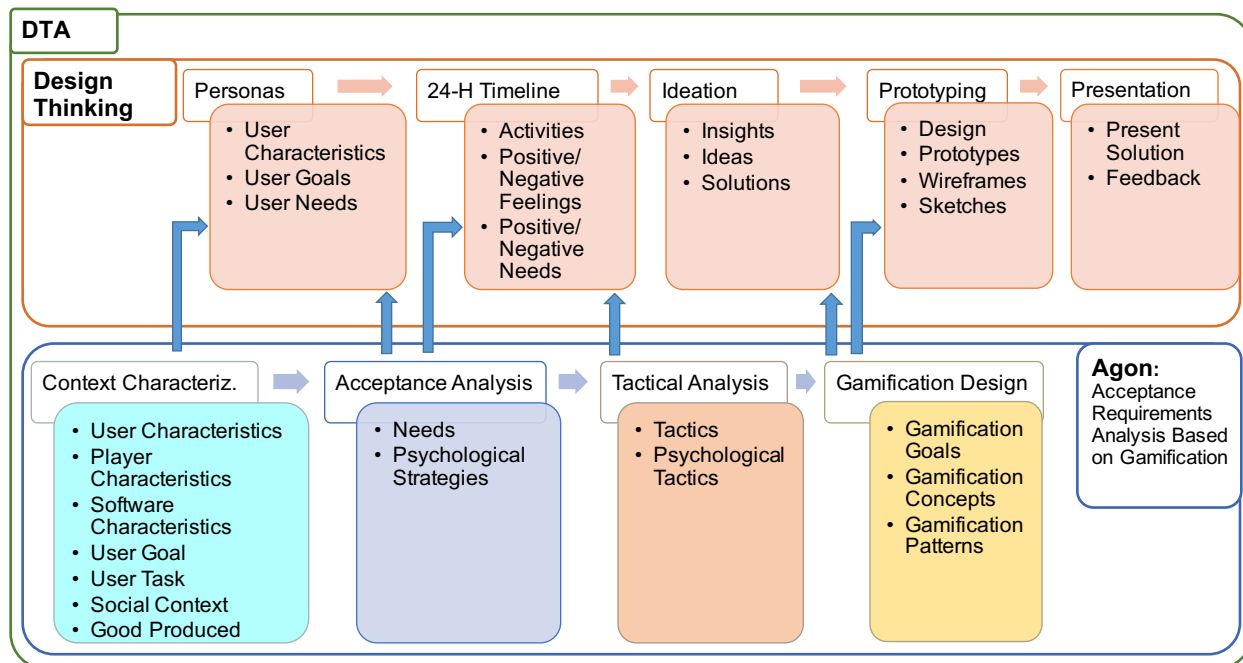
DTA

Design Thinking

Personas
- User Characteristics
- User Goals
- User Needs

24-H Timeline
- Activities
- Positive/ Negative Feelings
- Positive/ Negative Needs

Ideation
- Insights
- Ideas
- Solutions

Prototyping
- Design
- Prototypes
- Wireframes
- Sketches

Presentation
- Present Solution
- Feedback

Context Characteriz.
- User Characteristics
- Player Characteristics
- Software Characteristics
- User Goal
- User Task
- Social Context
- Good Produced

Acceptance Analysis
- Needs
- Psychological Strategies

Tactical Analysis
- Tactics
- Psychological Tactics

Gamification Design
- Gamification Goals
- Gamification Concepts
- Gamification Patterns

Agon: Acceptance Requirements Analysis Based on Gamification